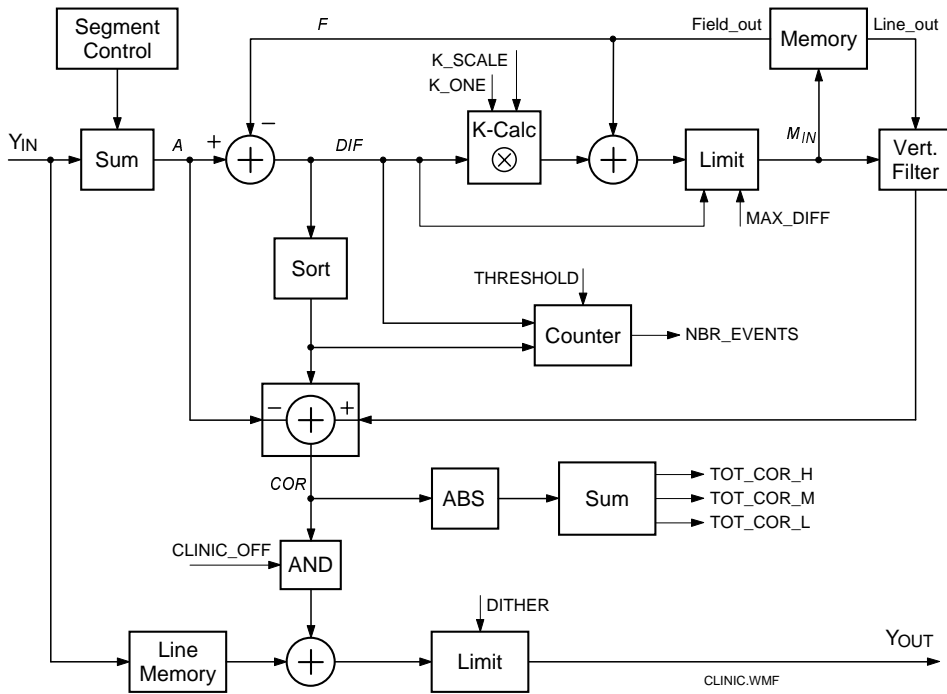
Segment Control

F

Field_out

Memory

Line_out

K_SCALE

K_ONE

$Y_{IN}$

Sum

A

+

−

DIF

K-Calc

$\otimes$

Limit

$M_{IN}$

Vert. Filter

MAX_DIFF

Sort

THRESHOLD

Counter

NBR_EVENTS

−

+

COR

ABS

Sum

TOT_COR_H

TOT_COR_M

TOT_COR_L

CLINIC_OFF

AND

DITHER

Line Memory

Limit

$Y_{OUT}$

CLINIC.WMF